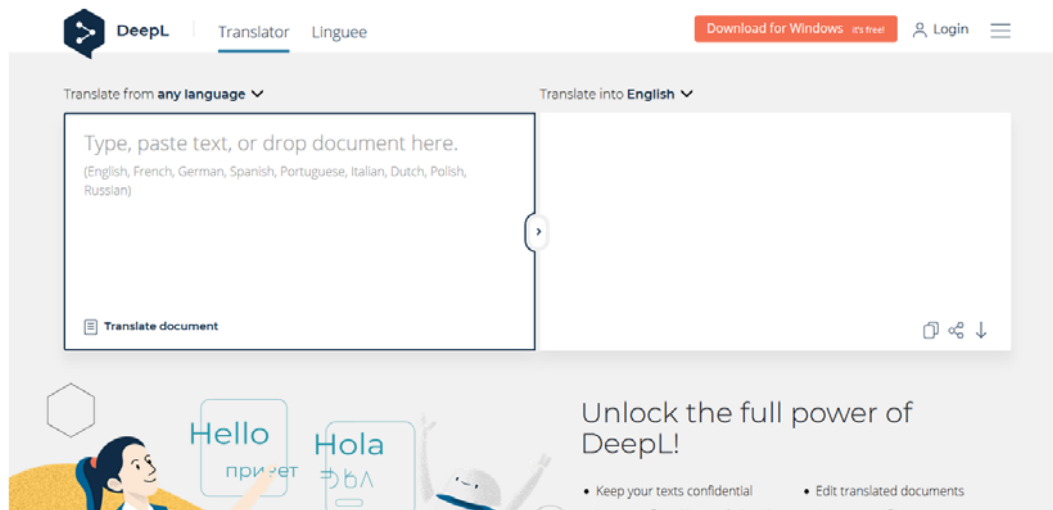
DeepL Translator Linguee

Download for Windows it's free! Login

Translate from any language

Translate into English

Type, paste text, or drop document here.

(English, French, German, Spanish, Portuguese, Italian, Dutch, Polish, Russian)

Translate document

Hello привет Hola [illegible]

Unlock the full power of DeepL!

• Keep your texts confidential
• Edit translated documents